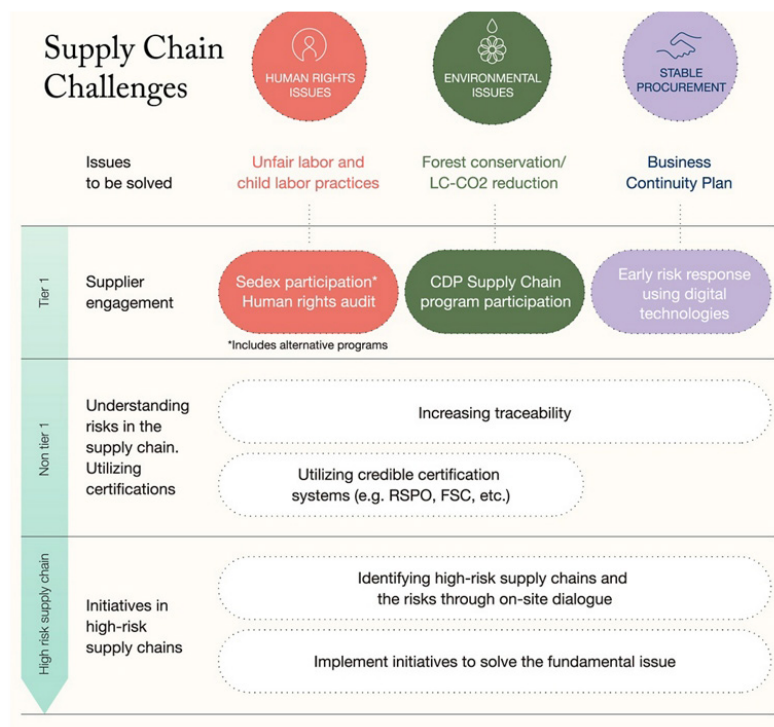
Supply Chain Challenges

HUMAN RIGHTS ISSUES

ENVIRONMENTAL ISSUES

STABLE PROCUREMENT

Issues to be solved

Unfair labor and child labor practices

Forest conservation/ LC-CO2 reduction

Business Continuity Plan

Tier 1

Supplier engagement

Sedex participation* Human rights audit

*Includes alternative programs

CDP Supply Chain program participation

Early risk response using digital technologies

Non tier 1

Understanding risks in the supply chain. Utilizing certifications

Increasing traceability

Utilizing credible certification systems (e.g. RSPO, FSC, etc.)

High risk supply chain

Initiatives in high-risk supply chains

Identifying high-risk supply chains and the risks through on-site dialogue

Implement initiatives to solve the fundamental issue